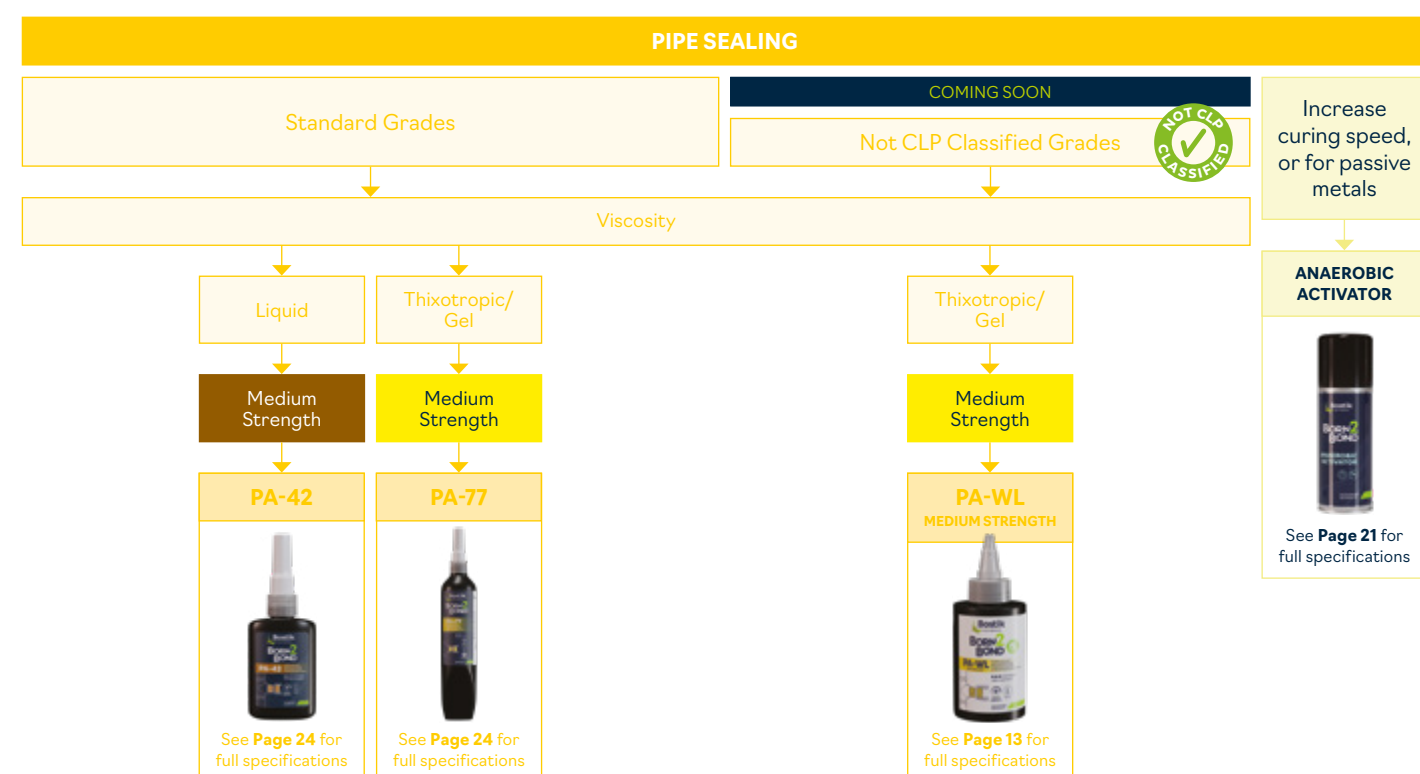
PIPE SEALING

Standard Grades

COMING SOON

Not CLP Classified Grades

NOT CLP CLASSIFIED

Increase curing speed, or for passive metals

Viscosity

Liquid

Thixotropic/ Gel

Thixotropic/ Gel

ANAEROBIC ACTIVATOR

Medium Strength

Medium Strength

Medium Strength

PA-42

PA-77

PA-WL
MEDIUM STRENGTH

See **Page 21** for full specifications

See **Page 24** for full specifications

See **Page 24** for full specifications

See **Page 13** for full specifications